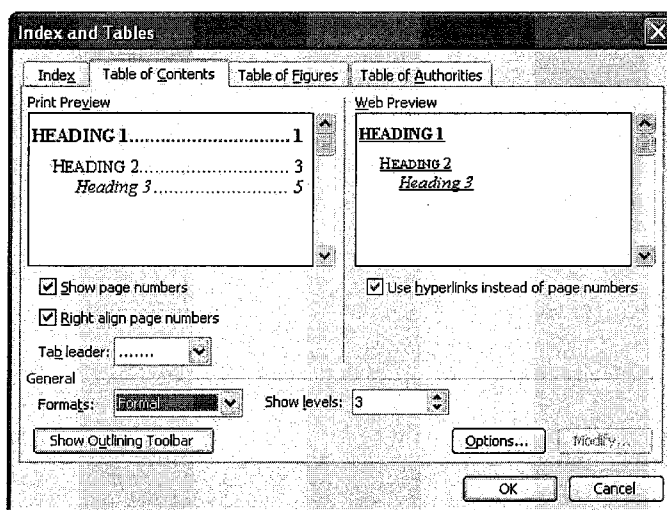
Index and Tables

Index | Table of Contents | Table of Figures | Table of Authorities

Print Preview

HEADING 1............................1
HEADING 2............................3
Heading 3............................5

Web Preview

HEADING 1
HEADING 2
Heading 3

Show page numbers

Right align page numbers

Tab leader: .......

Use hyperlinks instead of page numbers

General

Formats: Formal

Show levels: 3

Show Outlining Toolbar

Options...

Modify...

OK

Cancel